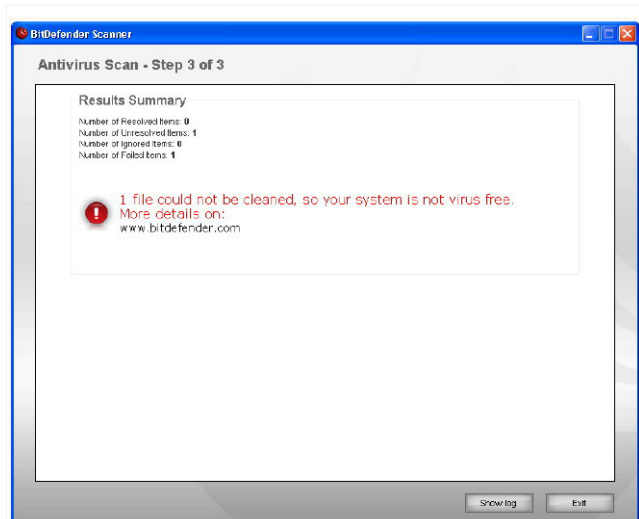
BitDefender Scanner

Antivirus Scan - Step 3 of 3

Results Summary

Number of Resolved Items: 0
Number of Unresolved Items: 1
Number of Ignored Items: 0
Number of Failed Items: 1

1 file could not be cleaned, so your system is not virus free.
More details on:
www.bitdefender.com

Show log

Exit